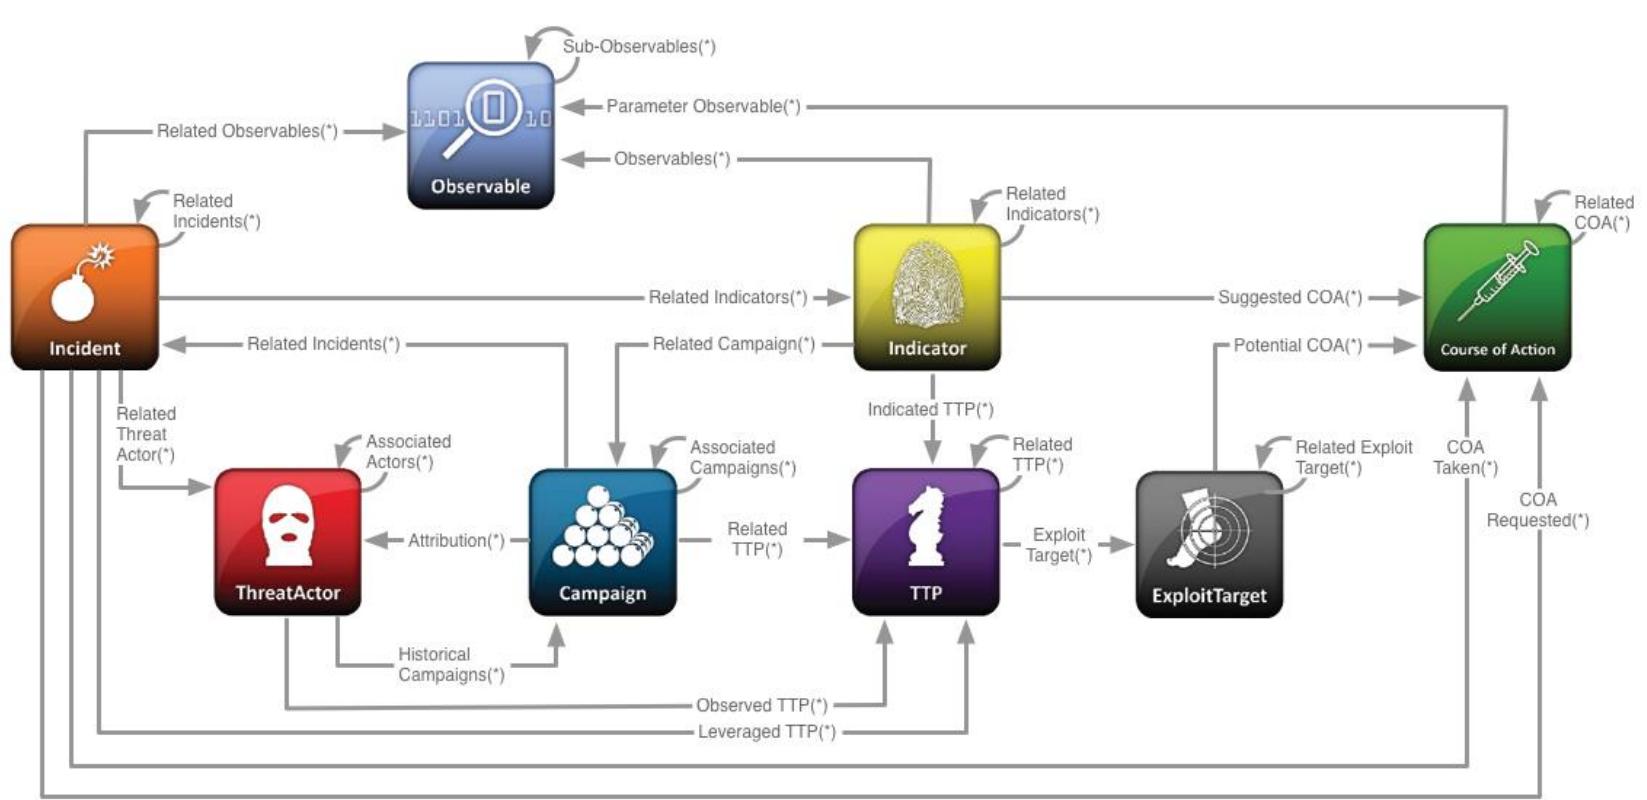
Sub-Observables(*)

Parameter Observable(*)

Related Observables(*)

1101 10

Observable

Observables(*)

Related Incidents(*)

Related Indicators(*)

Related COA(*)

Incident

Related Indicators(*)

Suggested COA(*)

Indicator

Course of Action

Related Incidents(*)

Related Campaign(*)

Potential COA(*)

Related Threat Actor(*)

Indicated TTP(*)

Associated Actors(*)

Associated Campaigns(*)

Related TTP(*)

Related Exploit Target(*)

COA Taken(*)

COA Requested(*)

Attribution(*)

Related TTP(*)

Exploit Target(*)

ThreatActor

Campaign

TTP

ExploitTarget

Historical Campaigns(*)

Observed TTP(*)

Leveraged TTP(*)